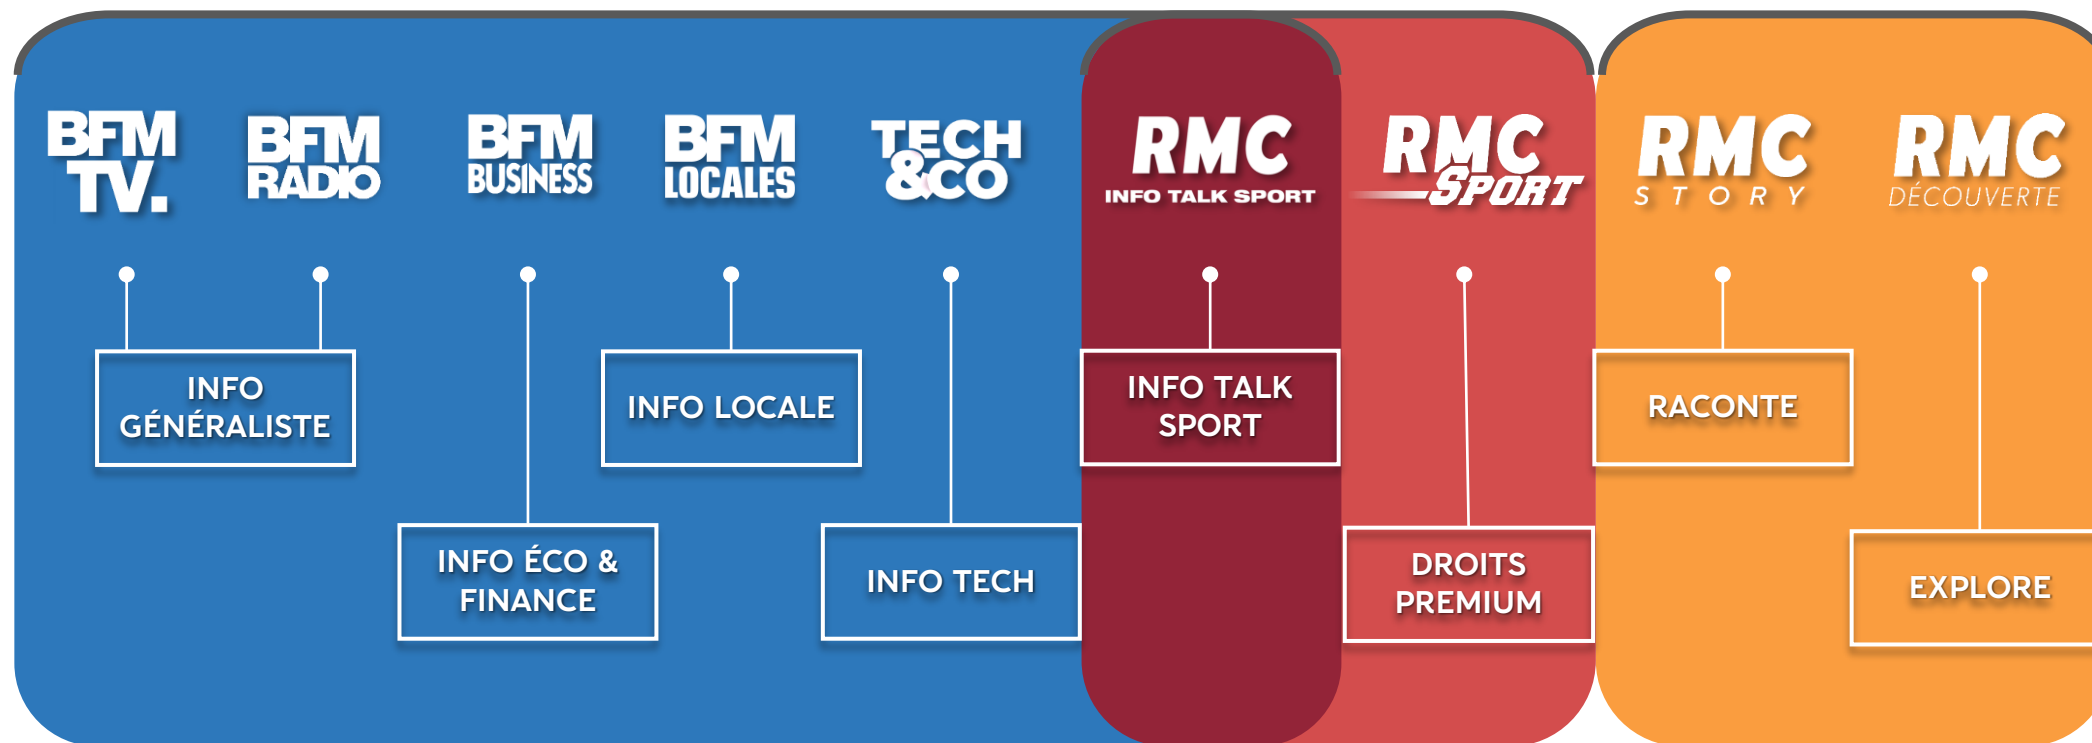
BFM TV.

BFM RADIO

BFM BUSINESS

BFM LOCALES

TECH &CO

RMC INFO TALK SPORT

RMC SPORT

RMC STORY

RMC DÉCOUVERTE

INFO GÉNÉRALISTE

INFO LOCALE

INFO TALK SPORT

RACONTE

INFO ÉCO & FINANCE

INFO TECH

DROITS PREMIUM

EXPLORE